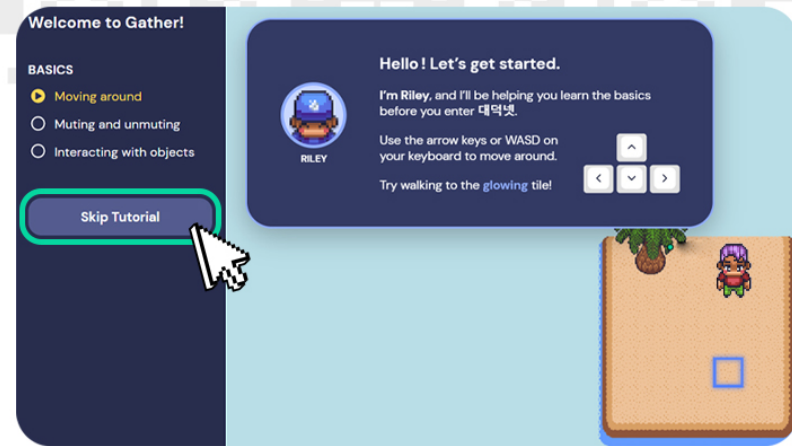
Welcome to Gather!

BASICS

Moving around

Muting and unmuting

Interacting with objects

Skip Tutorial

RILEY

Hello! Let's get started.

I'm Riley, and I'll be helping you learn the basics before you enter 대덕넷.

Use the arrow keys or WASD on your keyboard to move around.

Try walking to the glowing tile!